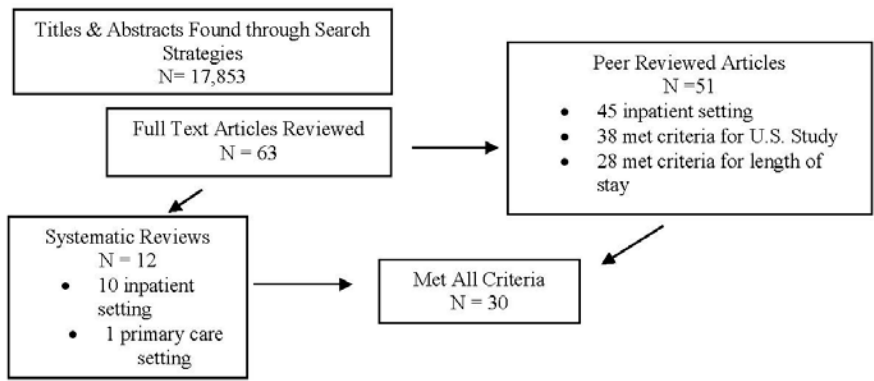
Titles & Abstracts Found through Search Strategies
N= 17,853

Full Text Articles Reviewed
N = 63

Peer Reviewed Articles
N =51
• 45 inpatient setting
• 38 met criteria for U.S. Study
• 28 met criteria for length of stay

Systematic Reviews
N = 12
• 10 inpatient setting
• 1 primary care setting

Met All Criteria
N = 30